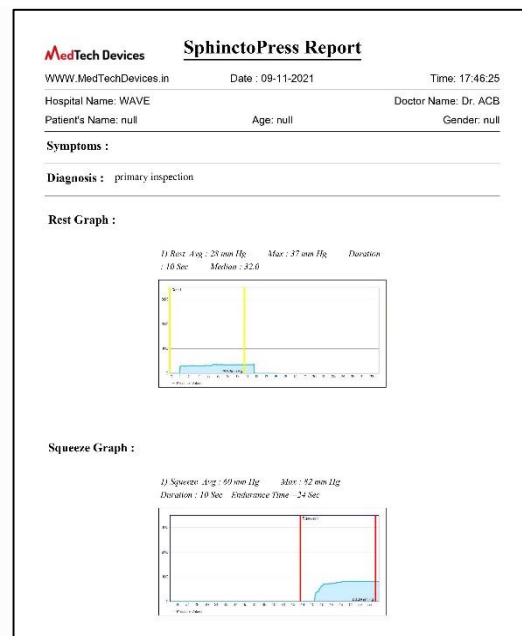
MedTech Devices

SphinctoPress Report

WWW.MedTechDevices.in Date : 09-11-2021 Time: 17:46:25

Hospital Name: WAVE Doctor Name: Dr. ACB

Patient's Name: null Age: null Gender: null

Symptoms :

Diagnosis : primary inspection

Rest Graph :

1) Rest Avg : 28 mm Hg Max : 37 mm Hg Duration : 10 Sec Median : 32.0

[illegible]

Squeeze Graph :

1) Squeeze Avg : 60 mm Hg Max : 92 mm Hg Duration : 10 Sec Endurance Time : 24 Sec

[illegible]